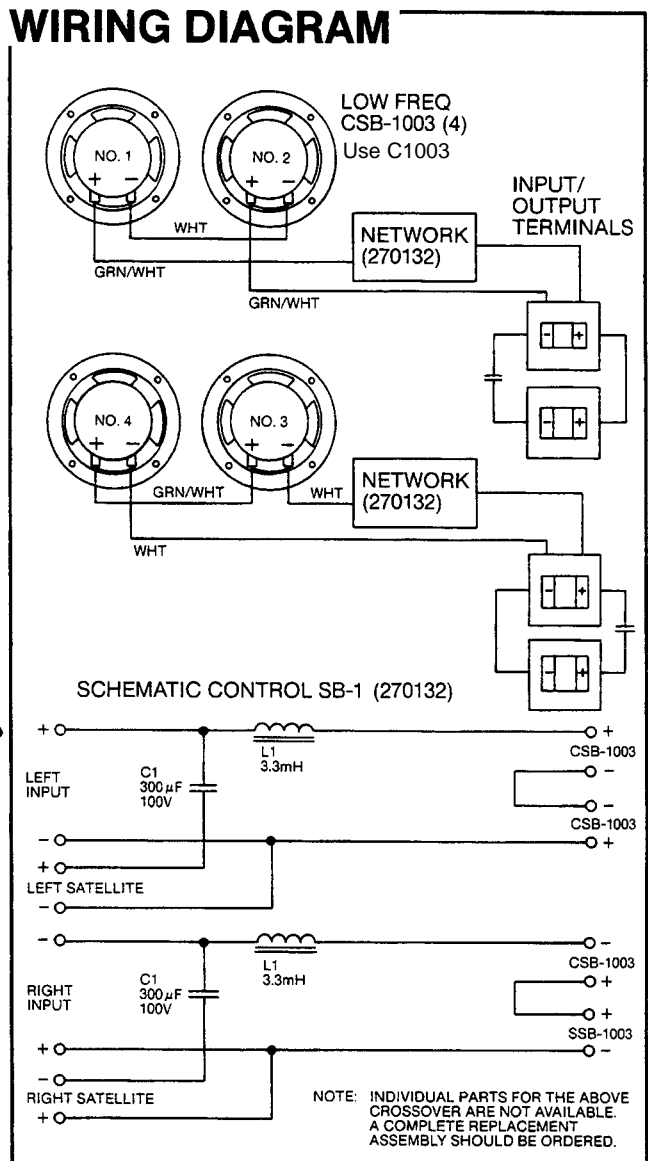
WIRING DIAGRAM

LOW FREQ
CSB-1003 (4)
Use C1003

NO. 1
+ −

NO. 2
+ −

INPUT/
OUTPUT
TERMINALS

WHT

NETWORK
(270132)

GRN/WHT

GRN/WHT

− +

− +

NO. 4
+ −

NO. 3
+ −

NETWORK
(270132)

GRN/WHT

WHT

WHT

− +

− +

SCHEMATIC CONTROL SB-1 (270132)

+

L1
3.3mH

+
CSB-1003

LEFT
INPUT

C1
$300\mu F$
100V

−

−
CSB-1003

−

+

+

LEFT SATELLITE

−

−

L1
3.3mH

−
CSB-1003

RIGHT
INPUT

C1
$300\mu F$
100V

+

+
SSB-1003

+

−

−

RIGHT SATELLITE

+

NOTE: INDIVIDUAL PARTS FOR THE ABOVE CROSSOVER ARE NOT AVAILABLE. A COMPLETE REPLACEMENT ASSEMBLY SHOULD BE ORDERED.